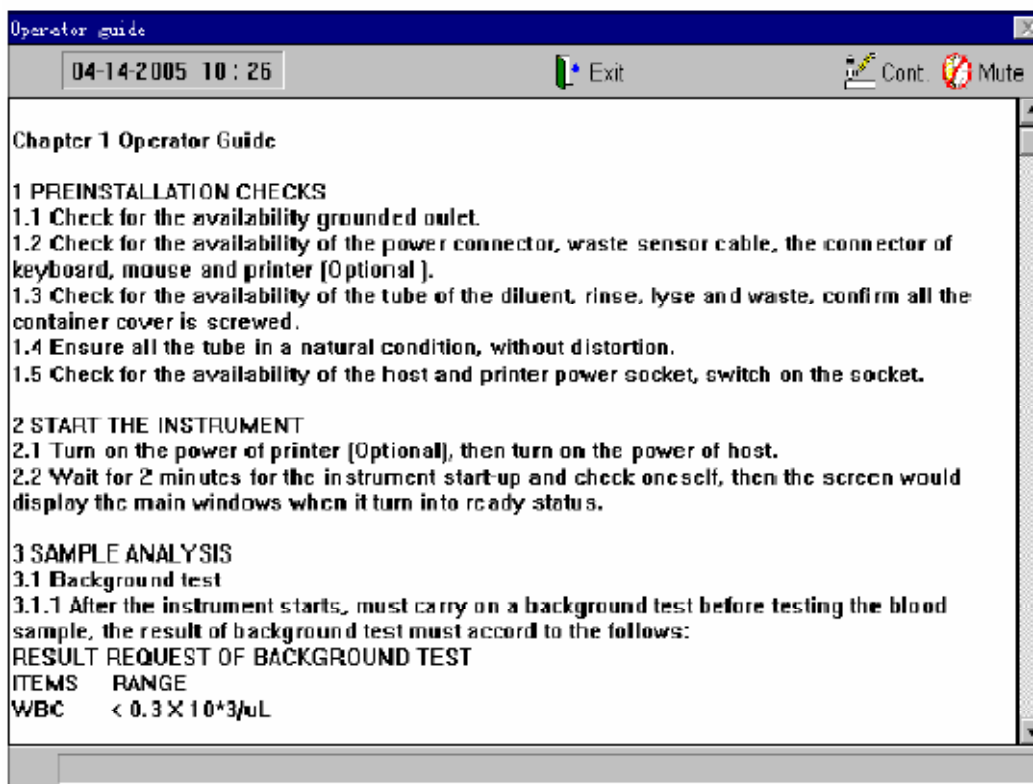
Operator guide

04-14-2005 10 : 26

Exit

Cont.

Mute

Chapter 1 Operator Guide

1 PREINSTALLATION CHECKS
1.1 Check for the availability grounded oulet.
1.2 Check for the availability of the power connector, waste sensor cable, the connector of keyboard, mouse and printer [Optional ].
1.3 Check for the availability of the tube of the diluent, rinse, lyse and waste, confirm all the container cover is screwed.
1.4 Ensure all the tube in a natural condition, without distortion.
1.5 Check for the availability of the host and printer power socket, switch on the socket.

2 START THE INSTRUMENT
2.1 Turn on the power of printer [Optional], then turn on the power of host.
2.2 Wait for 2 minutes for the instrument start-up and check oneself, then the screen would display the main windows when it turn into ready status.

3 SAMPLE ANALYSIS
3.1 Background test
3.1.1 After the instrument starts, must carry on a background test before testing the blood sample, the result of background test must accord to the follows:
RESULT REQUEST OF BACKGROUND TEST
ITEMS RANGE
WBC < 0.3 X 10*3/uL